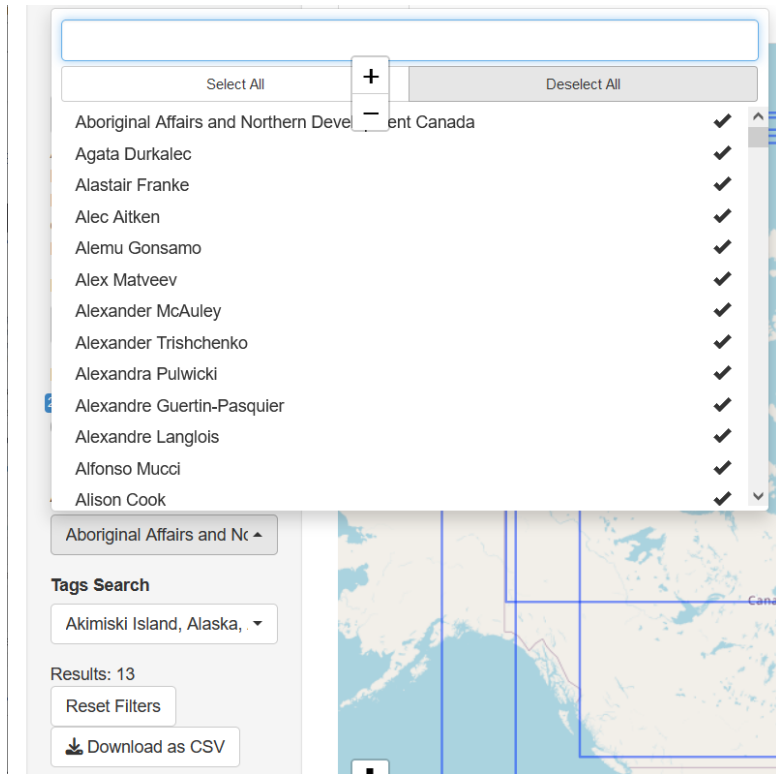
Select All
Deselect All
+
−
Aboriginal Affairs and Northern Development Canada
Agata Durkalec
Alastair Franke
Alec Aitken
Alemu Gonsamo
Alex Matveev
Alexander McAuley
Alexander Trishchenko
Alexandra Pulwicki
Alexandre Guertin-Pasquier
Alexandre Langlois
Alfonso Mucci
Alison Cook
Aboriginal Affairs and No
Tags Search
Akimiski Island, Alaska,
Results: 13
Reset Filters
Download as CSV
Cana